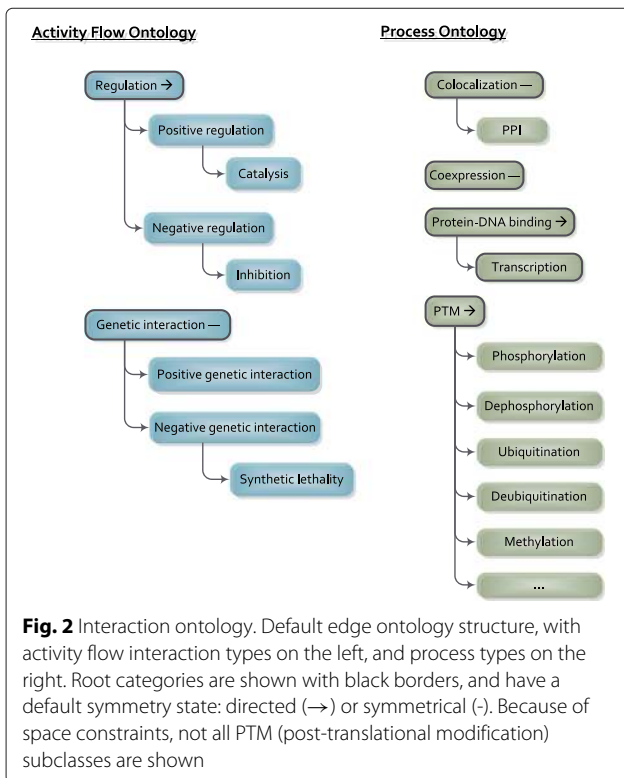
Activity Flow Ontology

Regulation →

Positive regulation

Catalysis

Negative regulation

Inhibition

Genetic interaction —

Positive genetic interaction

Negative genetic interaction

Synthetic lethality

Process Ontology

Colocalization —

PPI

Coexpression —

Protein-DNA binding →

Transcription

PTM →

Phosphorylation

Dephosphorylation

Ubiquitination

Deubiquitination

Methylation

...

**Fig. 2** Interaction ontology. Default edge ontology structure, with activity flow interaction types on the left, and process types on the right. Root categories are shown with black borders, and have a default symmetry state: directed (→) or symmetrical (-). Because of space constraints, not all PTM (post-translational modification) subclasses are shown